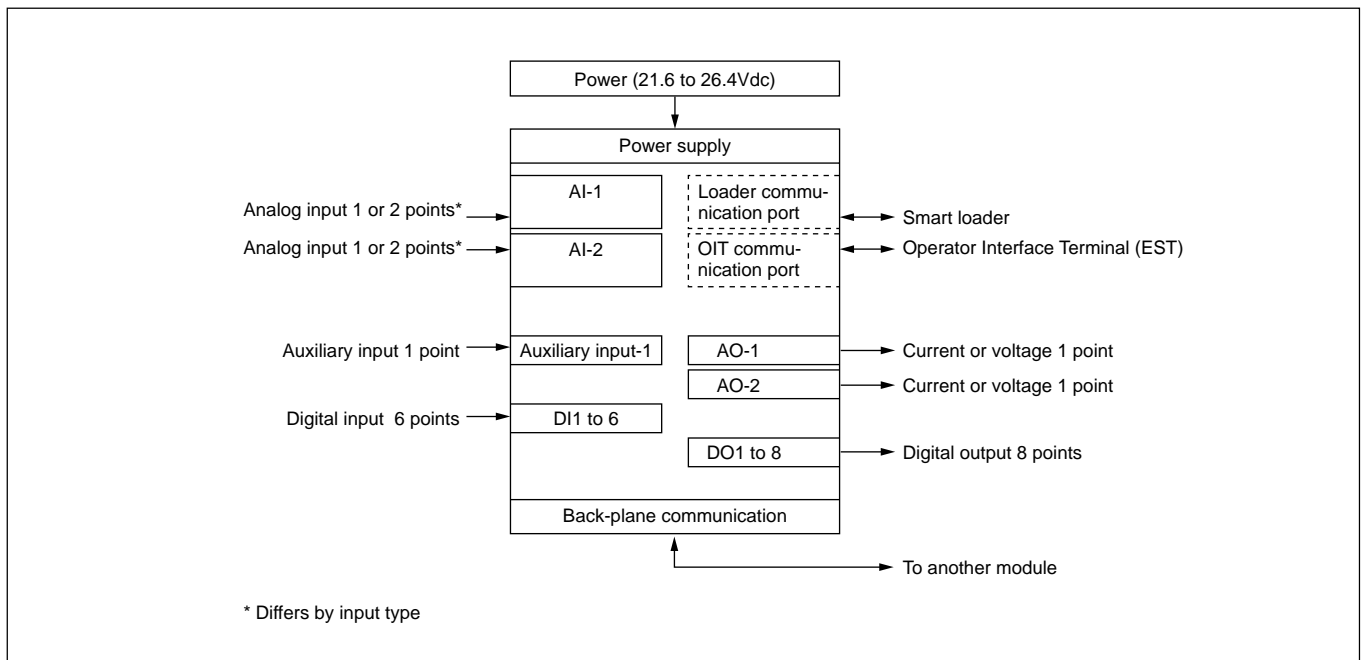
Power (21.6 to 26.4Vdc)

Power supply

Analog input 1 or 2 points*

AI-1

Loader communication port

Smart loader

Analog input 1 or 2 points*

AI-2

OIT communication port

Operator Interface Terminal (EST)

Auxiliary input 1 point

Auxiliary input-1

AO-1

Current or voltage 1 point

AO-2

Current or voltage 1 point

Digital input 6 points

DI1 to 6

DO1 to 8

Digital output 8 points

Back-plane communication

To another module

* Differs by input type